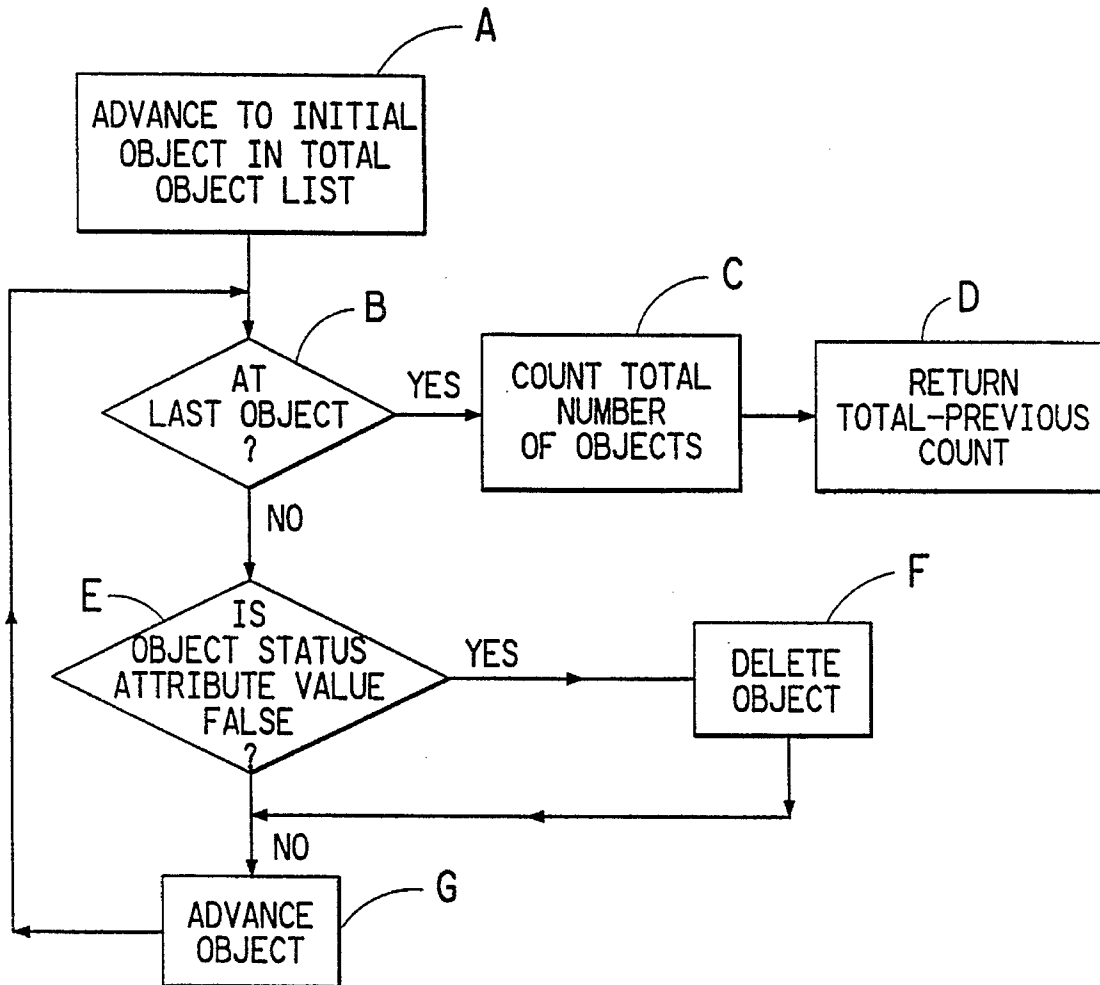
A

ADVANCE TO INITIAL OBJECT IN TOTAL OBJECT LIST

B

AT LAST OBJECT ?

YES

C

COUNT TOTAL NUMBER OF OBJECTS

D

RETURN TOTAL-PREVIOUS COUNT

NO

E

IS OBJECT STATUS ATTRIBUTE VALUE FALSE ?

YES

F

DELETE OBJECT

NO

G

ADVANCE OBJECT